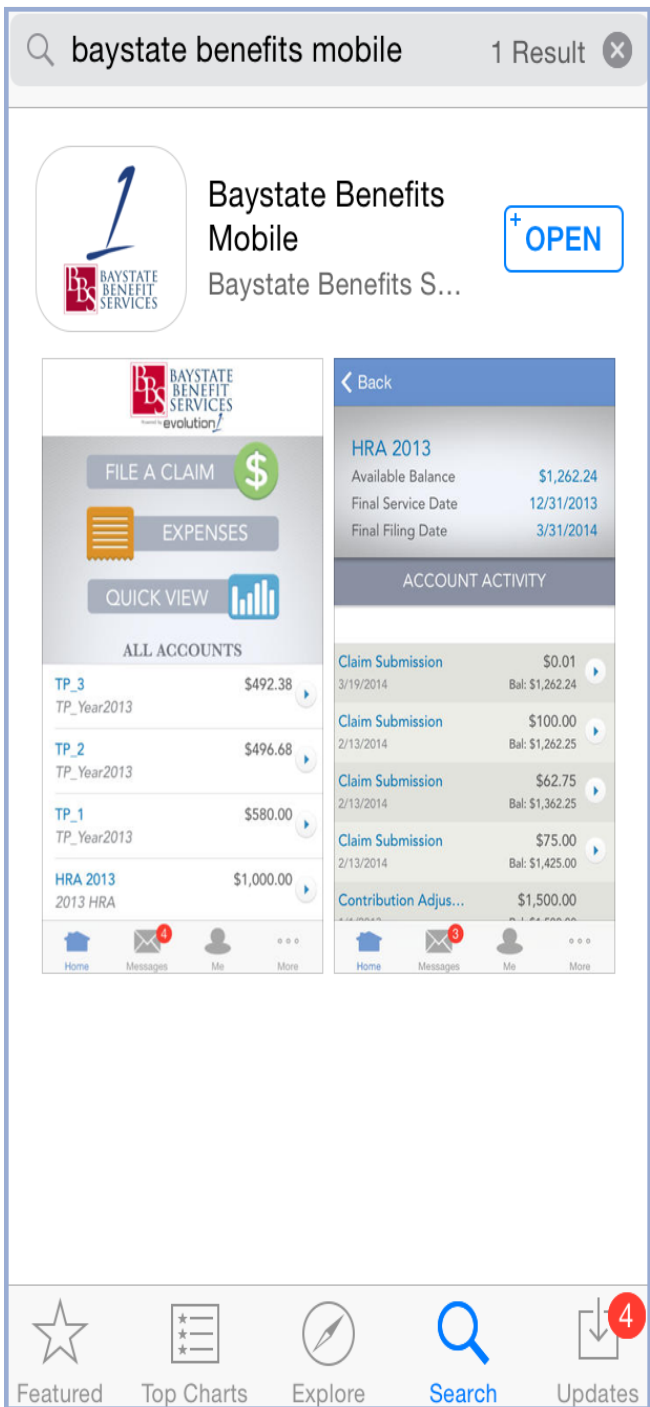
baystate benefits mobile 1 Result

BBS BAYSTATE BENEFIT SERVICES

Baystate Benefits Mobile
Baystate Benefits S...

+ OPEN

BBS BAYSTATE BENEFIT SERVICES
Powered by evolution1

FILE A CLAIM $
EXPENSES
QUICK VIEW

ALL ACCOUNTS

TP_3 $492.38
TP_Year2013

TP_2 $496.68
TP_Year2013

TP_1 $580.00
TP_Year2013

HRA 2013 $1,000.00
2013 HRA

Home Messages 4 Me More

< Back

HRA 2013
Available Balance $1,262.24
Final Service Date 12/31/2013
Final Filing Date 3/31/2014

ACCOUNT ACTIVITY

Claim Submission $0.01
3/19/2014 Bal: $1,262.24

Claim Submission $100.00
2/13/2014 Bal: $1,262.25

Claim Submission $62.75
2/13/2014 Bal: $1,362.25

Claim Submission $75.00
2/13/2014 Bal: $1,425.00

Contribution Adjus... $1,500.00
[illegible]

Home Messages 3 Me More

Featured Top Charts Explore Search Updates 4